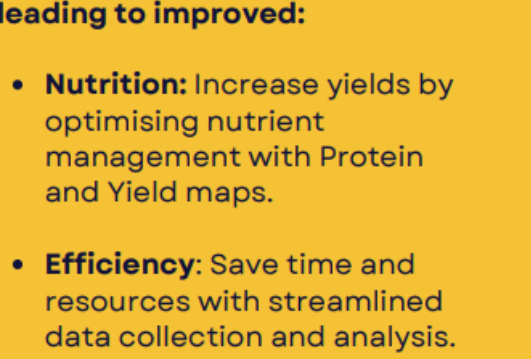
leading to improved:

• **Nutrition:** Increase yields by optimising nutrient management with Protein and Yield maps.

• **Efficiency**: Save time and resources with streamlined data collection and analysis.